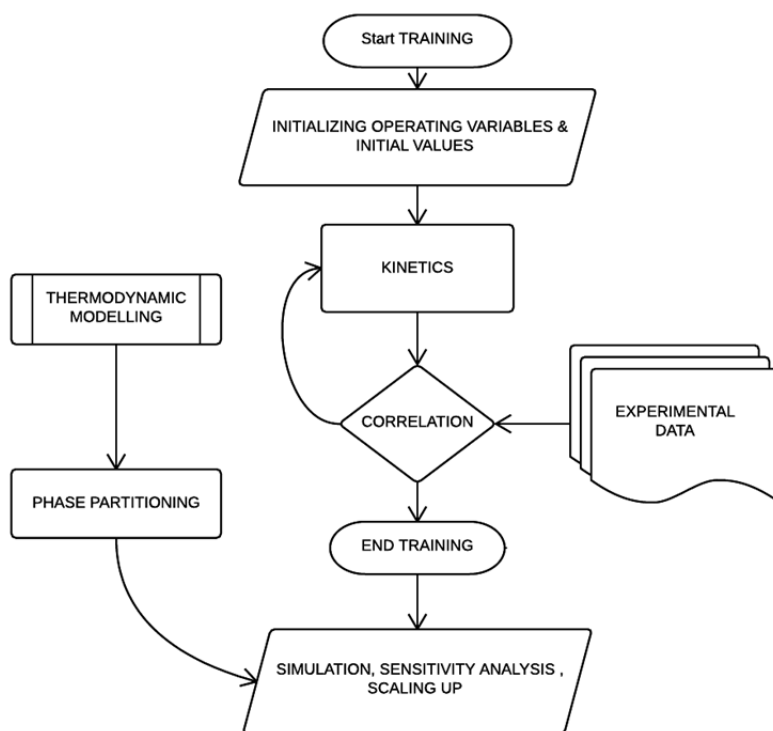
Start TRAINING

INITIALIZING OPERATING VARIABLES & INITIAL VALUES

THERMODYNAMIC MODELLING

KINETICS

CORRELATION

EXPERIMENTAL DATA

PHASE PARTITIONING

END TRAINING

SIMULATION, SENSITIVITY ANALYSIS , SCALING UP